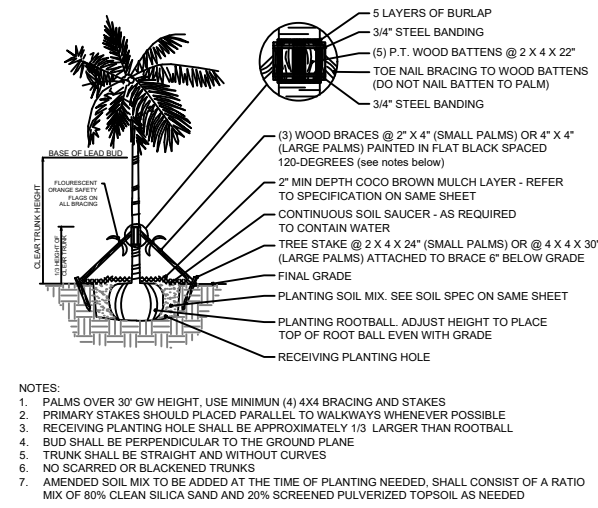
5 LAYERS OF BURLAP
3/4" STEEL BANDING
(5) P.T. WOOD BATTENS @ 2 X 4 X 22"
TOE NAIL BRACING TO WOOD BATTENS (DO NOT NAIL BATTEN TO PALM)
3/4" STEEL BANDING

BASE OF LEAD BUD
FLOURESCENT ORANGE SAFETY FLAGS ON ALL BRACING
CLEAR TRUNK HEIGHT
1/3 HEIGHT OF CLEAR TRUNK

(3) WOOD BRACES @ 2" X 4" (SMALL PALMS) OR 4" X 4" (LARGE PALMS) PAINTED IN FLAT BLACK SPACED 120-DEGREES (see notes below)
2" MIN DEPTH COCO BROWN MULCH LAYER - REFER TO SPECIFICATION ON SAME SHEET
CONTINUOUS SOIL SAUCER - AS REQUIRED TO CONTAIN WATER
TREE STAKE @ 2 X 4 X 24" (SMALL PALMS) OR @ 4 X 4 X 30" (LARGE PALMS) ATTACHED TO BRACE 6" BELOW GRADE
FINAL GRADE
PLANTING SOIL MIX. SEE SOIL SPEC ON SAME SHEET
PLANTING ROOTBALL. ADJUST HEIGHT TO PLACE TOP OF ROOT BALL EVEN WITH GRADE
RECEIVING PLANTING HOLE

NOTES:
1. PALMS OVER 30' GW HEIGHT, USE MINIMUN (4) 4X4 BRACING AND STAKES
2. PRIMARY STAKES SHOULD PLACED PARALLEL TO WALKWAYS WHENEVER POSSIBLE
3. RECEIVING PLANTING HOLE SHALL BE APPROXIMATELY 1/3 LARGER THAN ROOTBALL
4. BUD SHALL BE PERPENDICULAR TO THE GROUND PLANE
5. TRUNK SHALL BE STRAIGHT AND WITHOUT CURVES
6. NO SCARRED OR BLACKENED TRUNKS
7. AMENDED SOIL MIX TO BE ADDED AT THE TIME OF PLANTING NEEDED, SHALL CONSIST OF A RATIO MIX OF 80% CLEAN SILICA SAND AND 20% SCREENED PULVERIZED TOPSOIL AS NEEDED